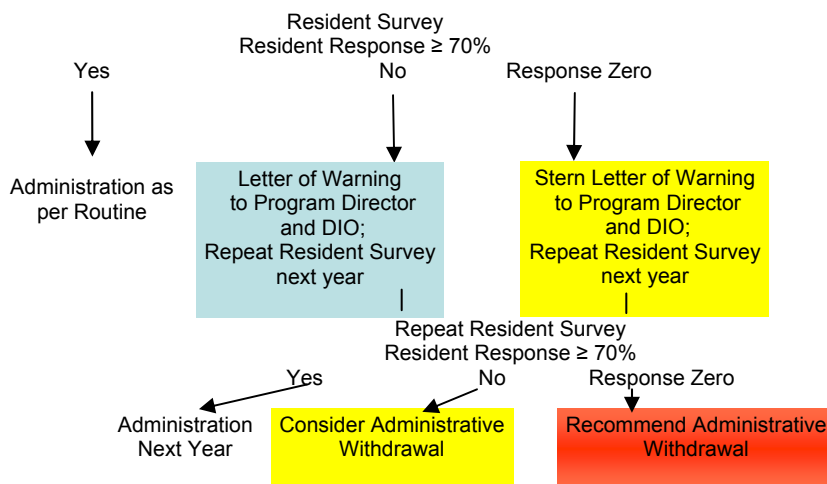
Resident Survey
Resident Response ≥ 70%

Yes

No

Response Zero

Administration as per Routine

Letter of Warning to Program Director and DIO;
Repeat Resident Survey next year

Stern Letter of Warning to Program Director and DIO;
Repeat Resident Survey next year

Repeat Resident Survey
Resident Response ≥ 70%

Yes

No

Response Zero

Administration Next Year

Consider Administrative Withdrawal

Recommend Administrative Withdrawal